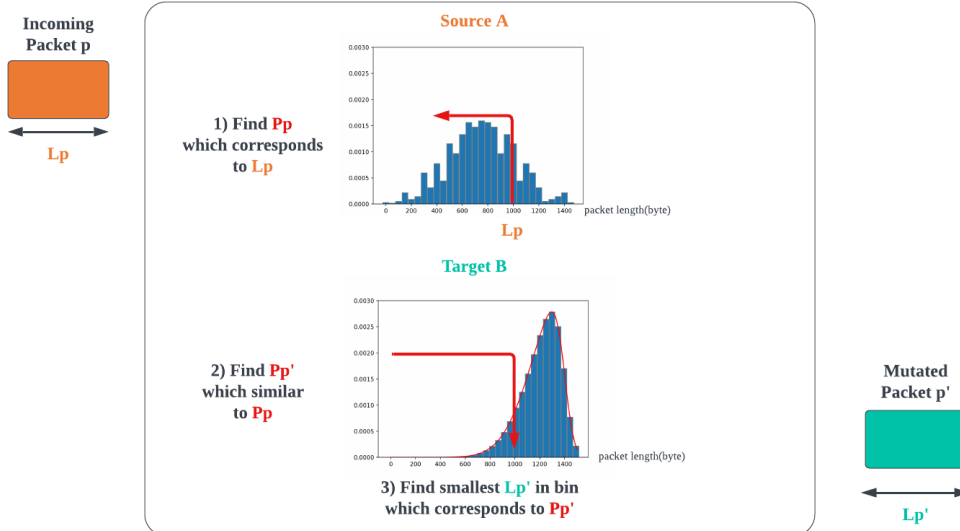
Incoming Packet p

Lp

Source A

1) Find Pp which corresponds to Lp

| 0.0030 |
| 0.0025 |
| 0.0020 |
| 0.0015 |
| 0.0010 |
| 0.0005 |
| 0.0000 |

0 200 400 600 800 1000 1200 1400 packet length(byte)

Lp

Target B

2) Find Pp' which similar to Pp

0.0030
0.0025
0.0020
0.0015
0.0010
0.0005
0.0000

0 200 400 600 800 1000 1200 1400 packet length(byte)

3) Find smallest Lp' in bin which corresponds to Pp'

Mutated Packet p'

Lp'